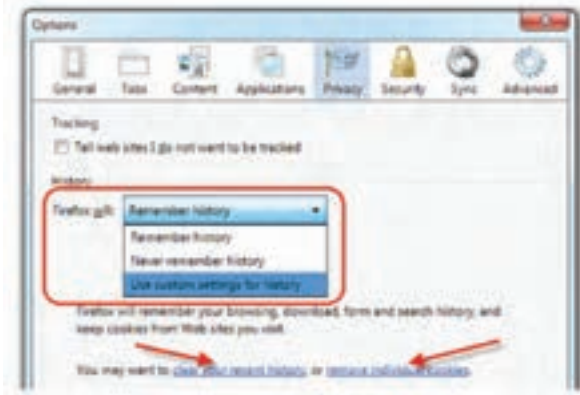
Options

General Tabs Content Applications Privacy Security Sync Advanced

Tracking

Tell web sites I do not want to be tracked

History

Firefox will: Remember history

Remember history
Never remember history
Use custom settings for history

Firefox will remember your browsing, download, form and search history, and keep cookies from Web sites you visit.

You may want to clear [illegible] recent history, or remove individual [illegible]cookies.